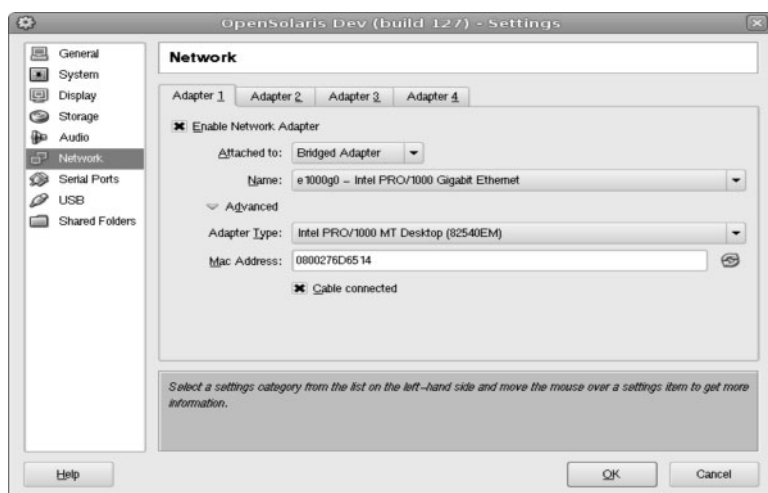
OpenSolaris Dev (build 127) - Settings

General
System
Display
Storage
Audio
Network
Serial Ports
USB
Shared Folders

Network

Adapter 1 | Adapter 2 | Adapter 3 | Adapter 4

Enable Network Adapter

Attached to: Bridged Adapter

Name: e1000g0 – Intel PRO/1000 Gigabit Ethernet

Advanced

Adapter Type: Intel PRO/1000 MT Desktop (82540EM)

Mac Address: 0800276D6514

Cable connected

Select a settings category from the list on the left-hand side and move the mouse over a settings item to get more information.

Help

OK

Cancel